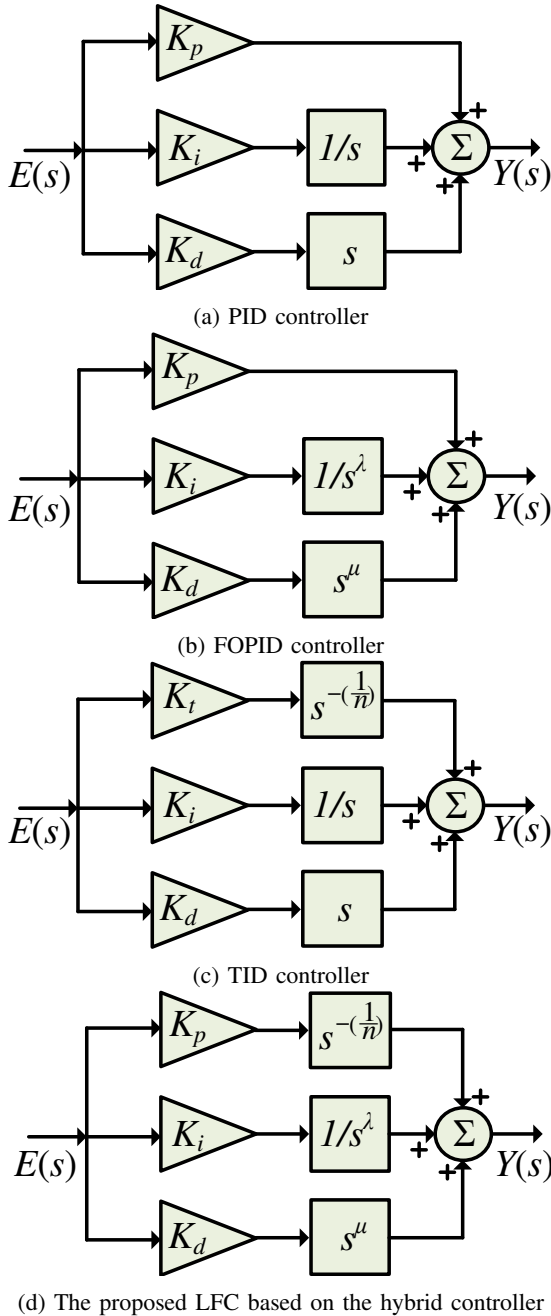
$K_p$
$E(s)$
$K_i$
$1/s$
$\Sigma$
$Y(s)$
$K_d$
$s$
+
+
+

(a) PID controller

$K_p$
$E(s)$
$K_i$
$1/s^{\lambda}$
$\Sigma$
$Y(s)$
$K_d$
$s^{\mu}$
+
+
+

(b) FOPID controller

$K_t$
$s^{-(\frac{1}{n})}$
$E(s)$
$K_i$
$1/s$
$\Sigma$
$Y(s)$
$K_d$
$s$
+
+
+

(c) TID controller

$K_p$
$s^{-(\frac{1}{n})}$
$E(s)$
$K_i$
$1/s^{\lambda}$
$\Sigma$
$Y(s)$
$K_d$
$s^{\mu}$
+
+
+

(d) The proposed LFC based on the hybrid controller